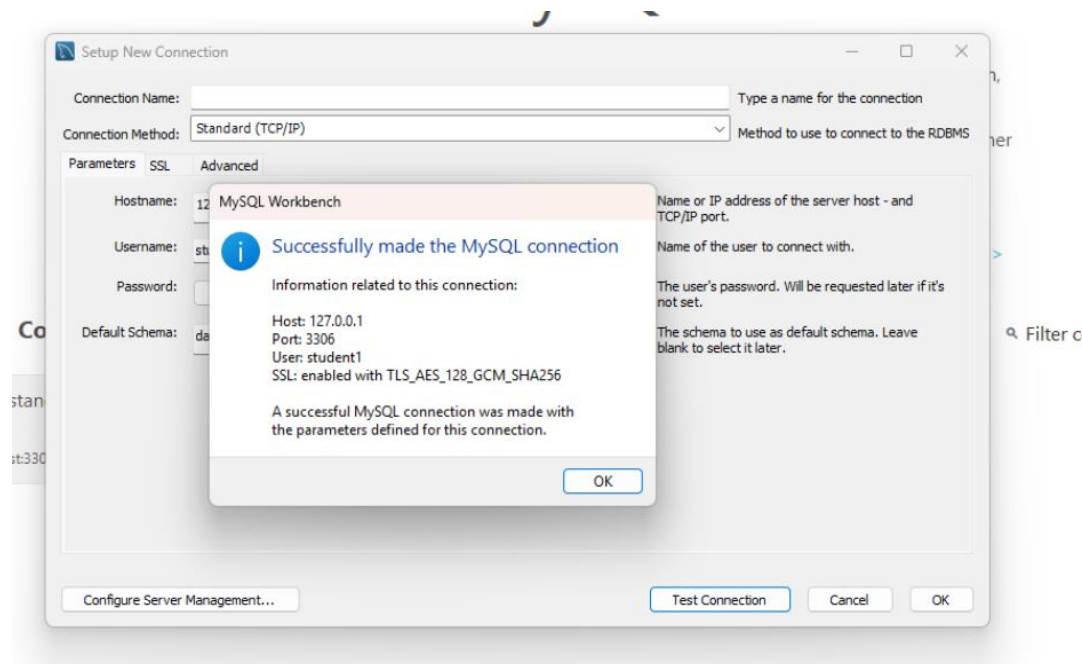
Setup New Connection

Connection Name:

Type a name for the connection

Connection Method: Standard (TCP/IP)

Method to use to connect to the RDBMS

Parameters SSL Advanced

Hostname: 12

Name or IP address of the server host - and TCP/IP port.

Username: st

Name of the user to connect with.

Password:

The user's password. Will be requested later if it's not set.

Default Schema: da

The schema to use as default schema. Leave blank to select it later.

MySQL Workbench

Successfully made the MySQL connection

Information related to this connection:

Host: 127.0.0.1
Port: 3306
User: student1
SSL: enabled with TLS_AES_128_GCM_SHA256

A successful MySQL connection was made with the parameters defined for this connection.

OK

Configure Server Management...

Test Connection

Cancel

OK

n,

her

>

Co

Filter c

stan

t:330